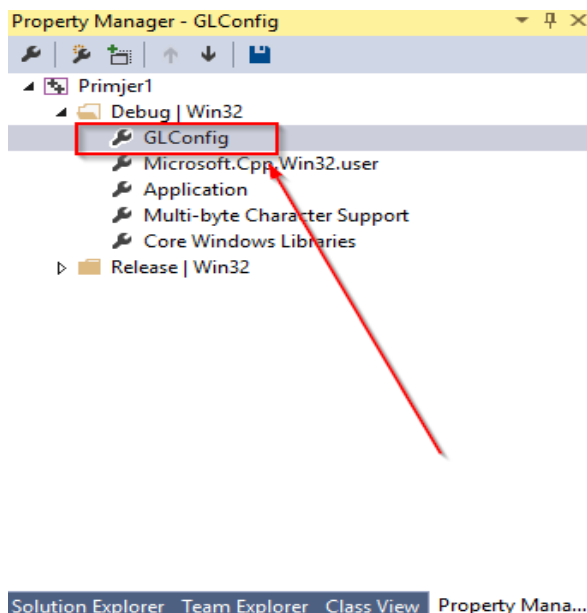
Property Manager - GLConfig

Primjer1
Debug | Win32
GLConfig
Microsoft.Cpp.Win32.user
Application
Multi-byte Character Support
Core Windows Libraries
Release | Win32

Solution Explorer Team Explorer Class View Property Mana...